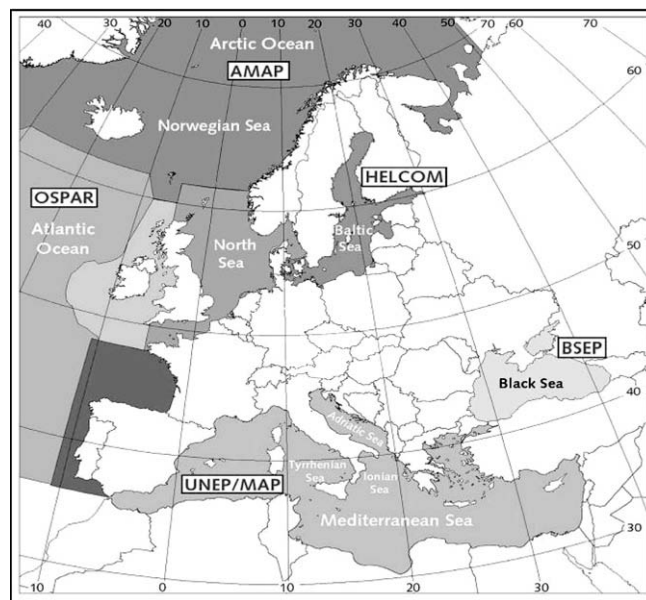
40 30 20 10 0 10 20 30 40 50 70 60 70

Arctic Ocean

AMAP

60

Norwegian Sea

HELCOM

OSPAR

Atlantic Ocean

North Sea

Baltic Sea

50

BSEP

Black Sea

40

Adriatic Sea

Tyrrhenian Sea

Ionian Sea

UNEP/MAP

Mediterranean Sea

30

10 0 10 20 30